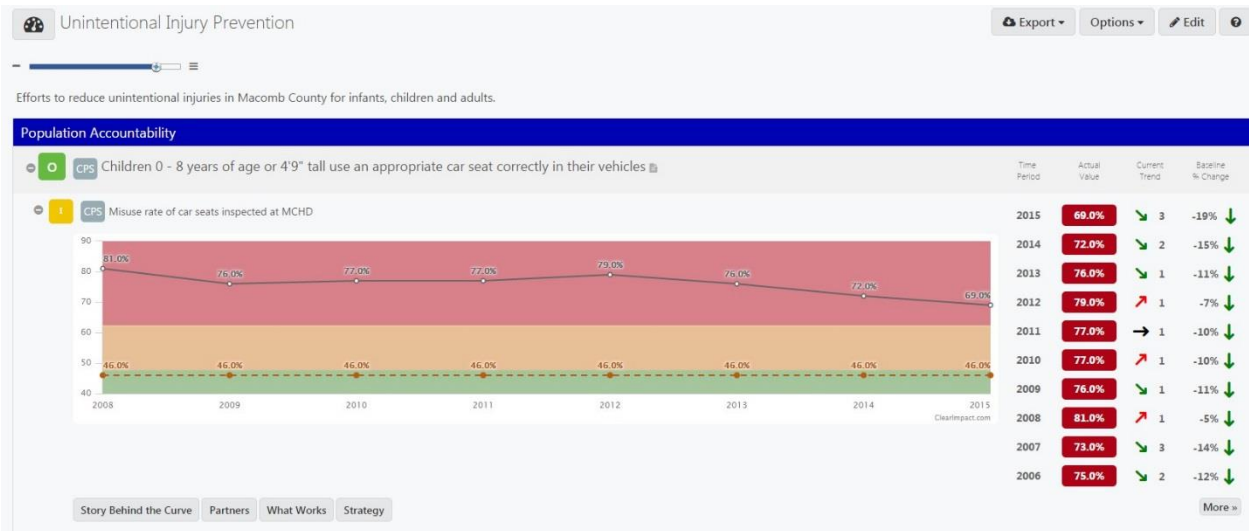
Unintentional Injury Prevention

Export ▾ Options ▾ Edit ?

Efforts to reduce unintentional injuries in Macomb County for infants, children and adults.

Population Accountability

O CPS Children 0 - 8 years of age or 4'9" tall use an appropriate car seat correctly in their vehicles

I CPS Misuse rate of car seats inspected at MCHD

90
80
70
60
50
40

81.0% 76.0% 77.0% 77.0% 79.0% 76.0% 72.0% 69.0%

46.0% 46.0% 46.0% 46.0% 46.0% 46.0% 46.0% 46.0%

2008 2009 2010 2011 2012 2013 2014 2015

ClearImpact.com

| Time Period | Actual Value | Current Trend | Baseline % Change |
|---|---|---|---|
| 2015 | 69.0% | ↘ 3 | -19% ↓ |
| 2014 | 72.0% | ↘ 2 | -15% ↓ |
| 2013 | 76.0% | ↘ 1 | -11% ↓ |
| 2012 | 79.0% | ↗ 1 | -7% ↓ |
| 2011 | 77.0% | → 1 | -10% ↓ |
| 2010 | 77.0% | ↗ 1 | -10% ↓ |
| 2009 | 76.0% | ↘ 1 | -11% ↓ |
| 2008 | 81.0% | ↗ 1 | -5% ↓ |
| 2007 | 73.0% | ↘ 3 | -14% ↓ |
| 2006 | 75.0% | ↘ 2 | -12% ↓ |

Story Behind the Curve Partners What Works Strategy

More »